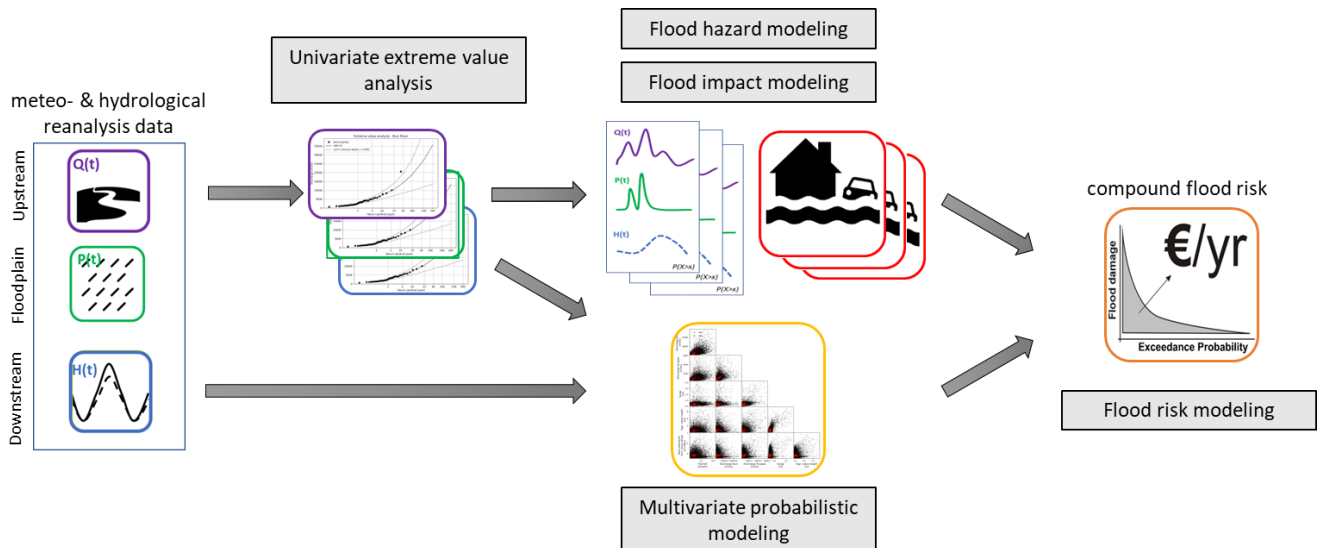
Univariate extreme value analysis

Flood hazard modeling

Flood impact modeling

meteo- & hydrological reanalysis data

Upstream

Floodplain

Downstream

Q(t)

P(t)

H(t)

Extreme value analysis - River flows

Q(t)

P(t)

H(t)

P(X>x)

P(X>x)

compound flood risk

€/yr

Flood damage

Exceedance Probability

Flood risk modeling

Multivariate probabilistic modeling